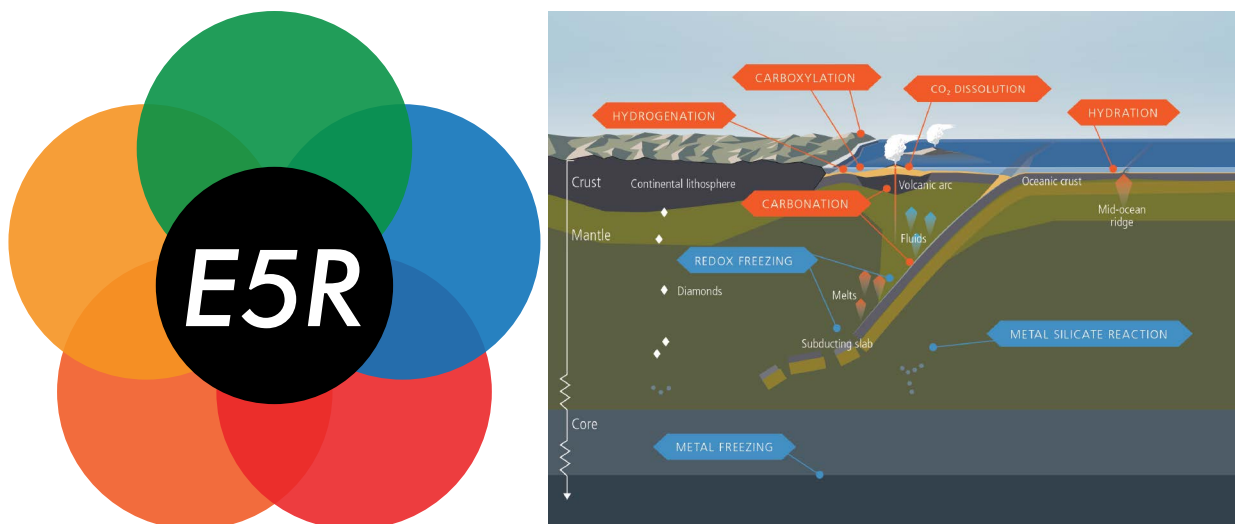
E5R

CARBOXYLATION
$CO_2$ DISSOLUTION
HYDROGENATION
HYDRATION
Crust
Continental lithosphere
Volcanic arc
Oceanic crust
CARBONATION
Mid-ocean ridge
Mantle
Fluids
REDOX FREEZING
Diamonds
Melts
Subducting slab
METAL SILICATE REACTION
Core
METAL FREEZING